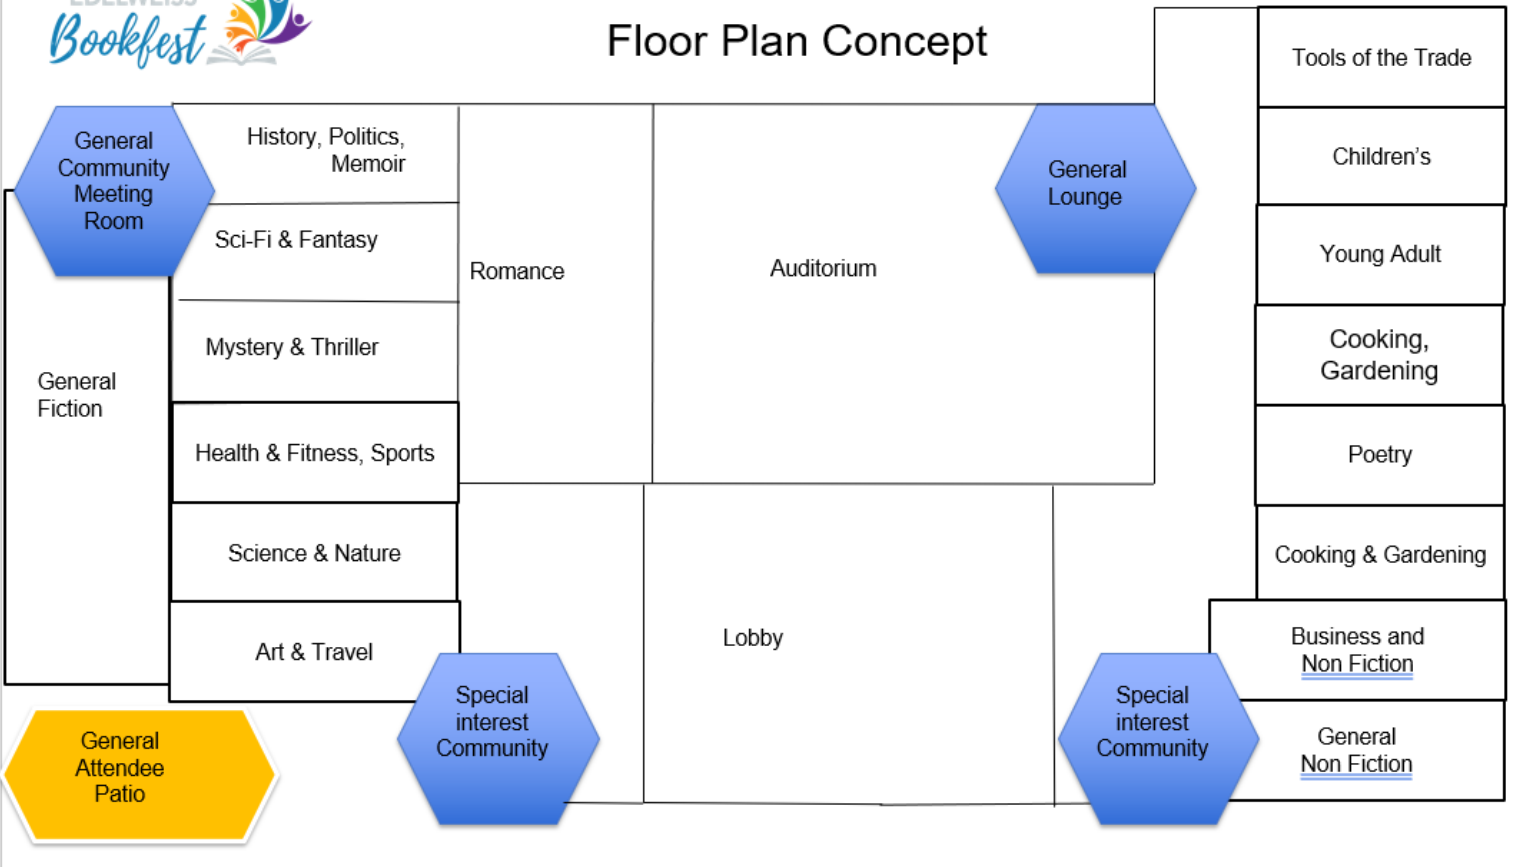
Bookfest

Floor Plan Concept

General Community Meeting Room

History, Politics, Memoir

Sci-Fi & Fantasy

Mystery & Thriller

Health & Fitness, Sports

Science & Nature

Art & Travel

General Fiction

Romance

Auditorium

General Lounge

Tools of the Trade

Children’s

Young Adult

Cooking, Gardening

Poetry

Cooking & Gardening

Business and Non Fiction

General Non Fiction

Lobby

Special interest Community

Special interest Community

General Attendee Patio